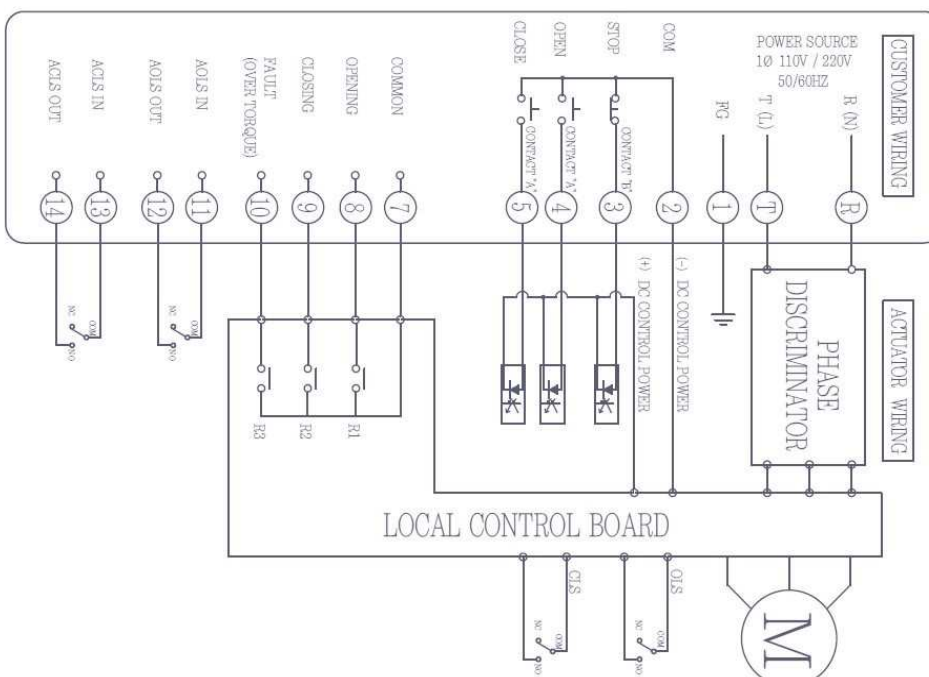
CUSTOMER WIRING

POWER SOURCE
1Ø 110V / 220V
50/60HZ

R (N)
T (L)
FG
COM
STOP
OPEN
CLOSE

COMMON
OPENING
CLOSING
FAULT (OVER TORQUE)
AOLS IN
AOLS OUT
ACLS IN
ACLS OUT

CONTACT "B"
CONTACT "A"
CONTACT "A"

14
13
12
11
10
9
8
7
5
4
3
2
1
T
R

NC COM NO
NC COM NO

R3
R2
R1

(+) DC CONTROL POWER
(-) DC CONTROL POWER

ACTUATOR WIRING

PHASE DISCRIMINATOR

LOCAL CONTROL BOARD

CLS
OLS
NC COM NO
NC COM NO

M